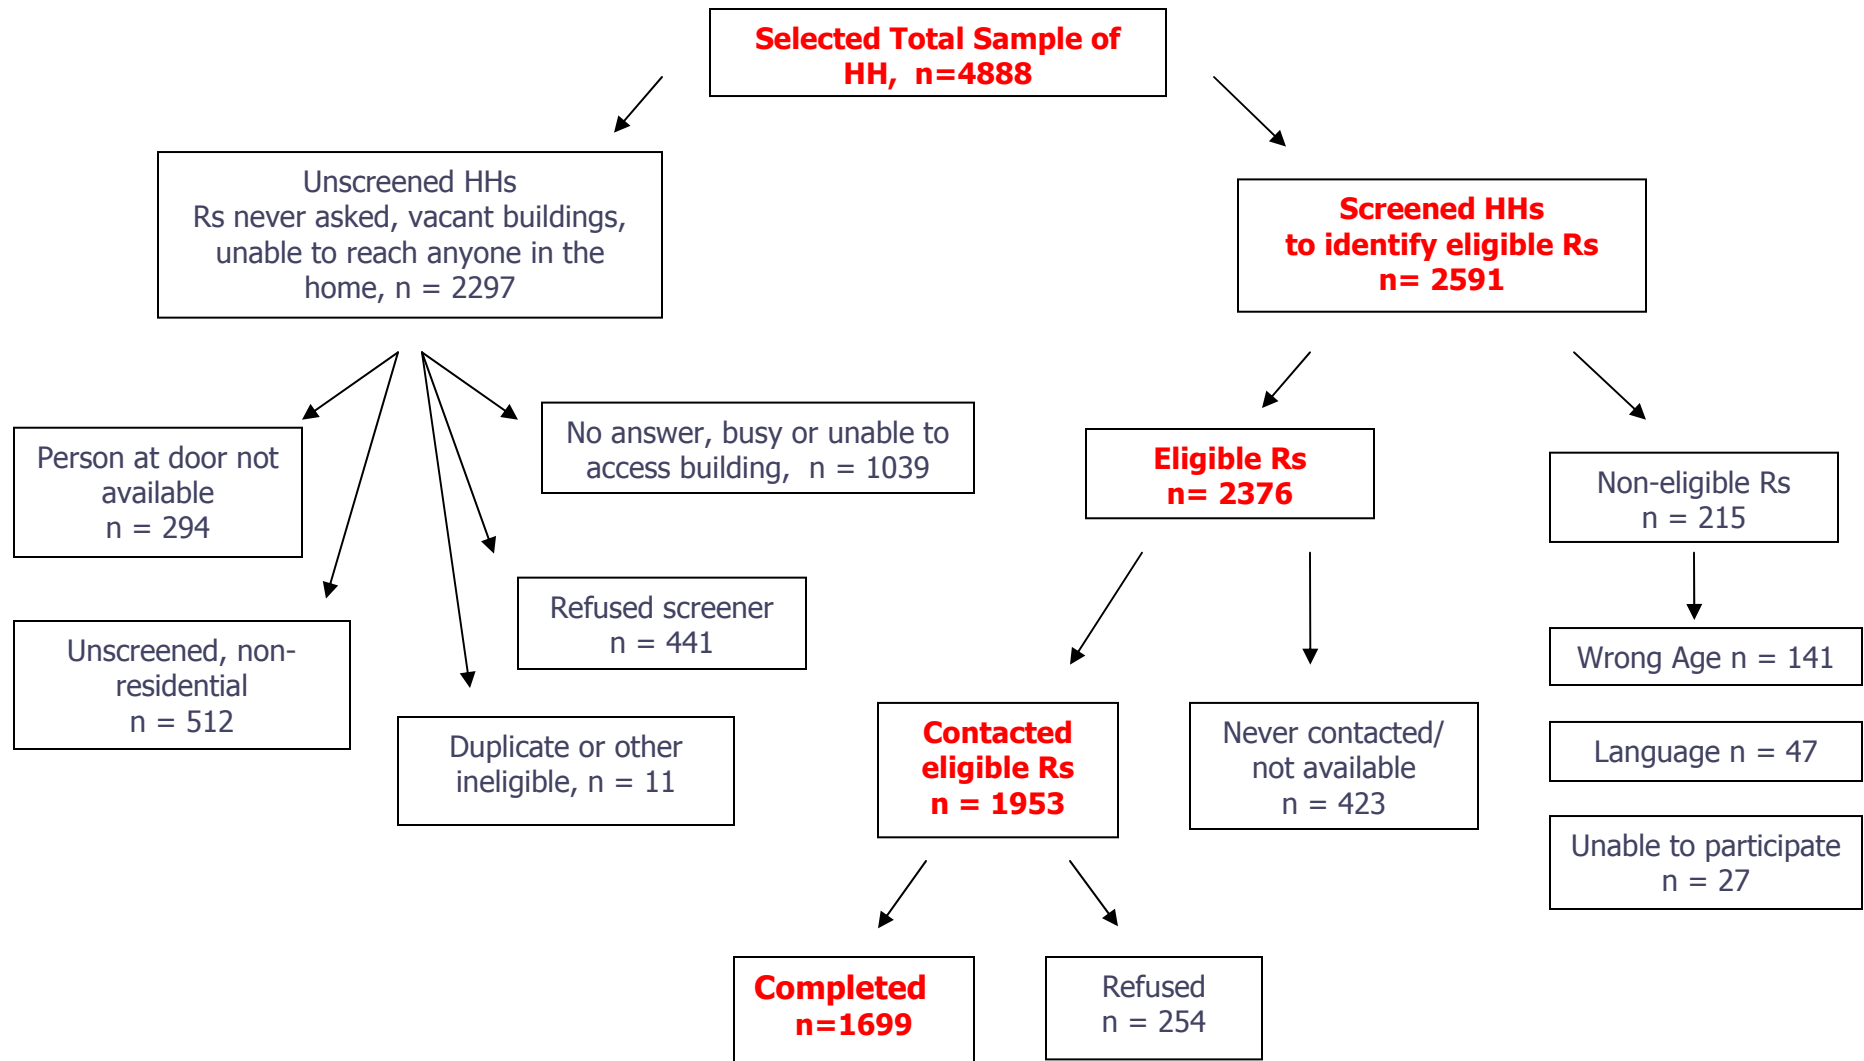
Selected Total Sample of HH, n=4888

Unscreened HHs
Rs never asked, vacant buildings, unable to reach anyone in the home, n = 2297

Screened HHs
to identify eligible Rs
n= 2591

Person at door not available
n = 294

No answer, busy or unable to access building, n = 1039

Eligible Rs
n= 2376

Non-eligible Rs
n = 215

Refused screener
n = 441

Unscreened, non-residential
n = 512

Wrong Age n = 141

Duplicate or other ineligible, n = 11

Contacted eligible Rs
n = 1953

Never contacted/ not available
n = 423

Language n = 47

Unable to participate
n = 27

Completed
n=1699

Refused
n = 254